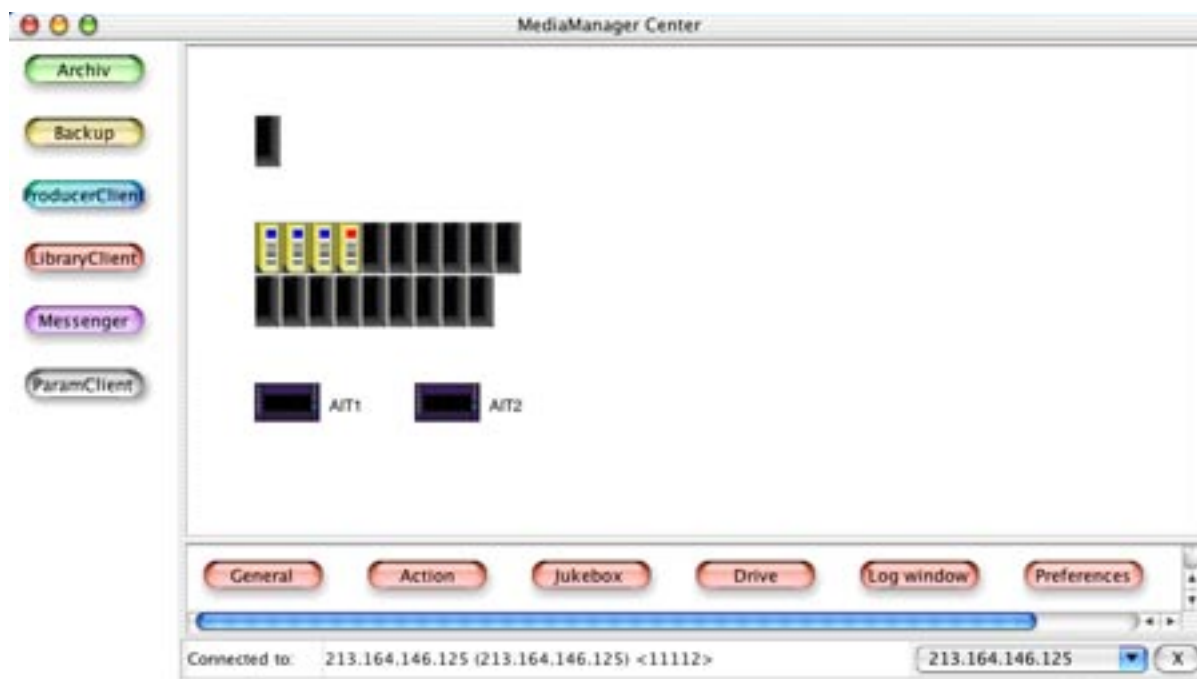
MediaManager Center

Archiv

Backup

ProducerClient

LibraryClient

Messenger

ParamClient

AIT1

AIT2

General

Action

Jukebox

Drive

Log window

Preferences

Connected to: 213.164.146.125 (213.164.146.125) <11112>

213.164.146.125

X